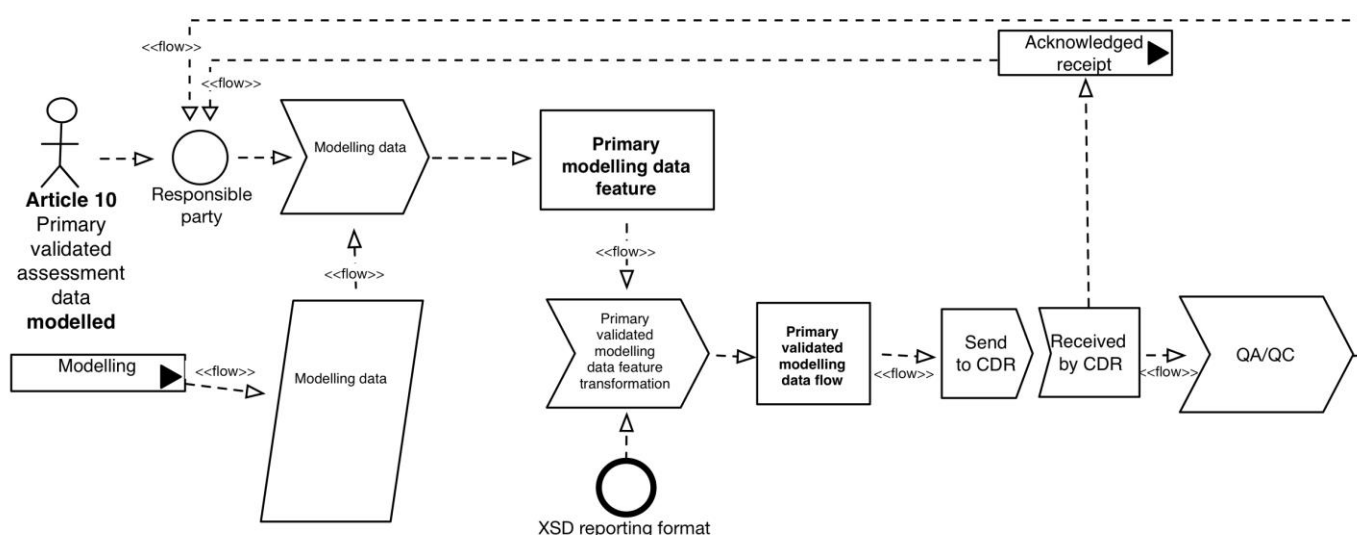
<<flow>>

<<flow>>

Acknowledged receipt

Article 10 Primary validated assessment data modelled

Responsible party

Modelling data

Primary modelling data feature

<<flow>>

<<flow>>

Modelling

<<flow>>

Modelling data

Primary validated modelling data feature transformation

Primary validated modelling data flow

<<flow>>

Send to CDR

Received by CDR

<<flow>>

QA/QC

XSD reporting format